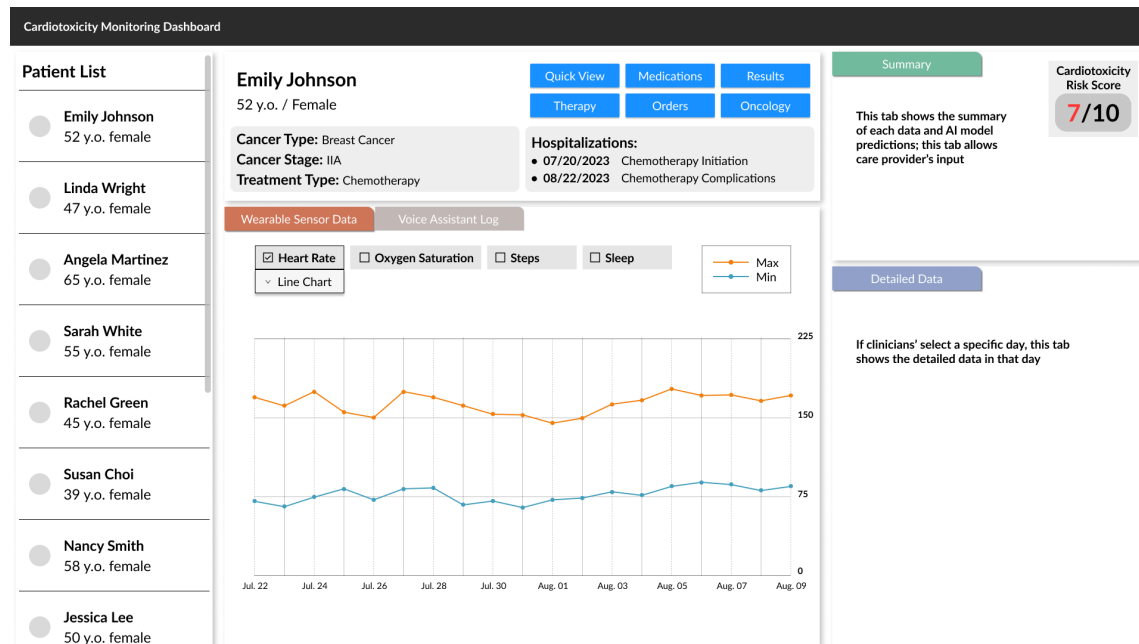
Cardiotoxicity Monitoring Dashboard

Patient List

Emily Johnson
52 y.o. female

Linda Wright
47 y.o. female

Angela Martinez
65 y.o. female

Sarah White
55 y.o. female

Rachel Green
45 y.o. female

Susan Choi
39 y.o. female

Nancy Smith
58 y.o. female

Jessica Lee
50 y.o. female

Emily Johnson
52 y.o. / Female

Quick View | Medications | Results
Therapy | Orders | Oncology

Cancer Type: Breast Cancer
Cancer Stage: IIA
Treatment Type: Chemotherapy

Hospitalizations:
• 07/20/2023 Chemotherapy Initiation
• 08/22/2023 Chemotherapy Complications

Wearable Sensor Data | Voice Assistant Log

☑ Heart Rate ☐ Oxygen Saturation ☐ Steps ☐ Sleep
⌄ Line Chart

Max
Min

225
150
75
0

Jul. 22 Jul. 24 Jul. 26 Jul. 28 Jul. 30 Aug. 01 Aug. 03 Aug. 05 Aug. 07 Aug. 09

Summary

This tab shows the summary of each data and AI model predictions; this tab allows care provider's input

Cardiotoxicity Risk Score
7/10

Detailed Data

If clinicians' select a specific day, this tab shows the detailed data in that day